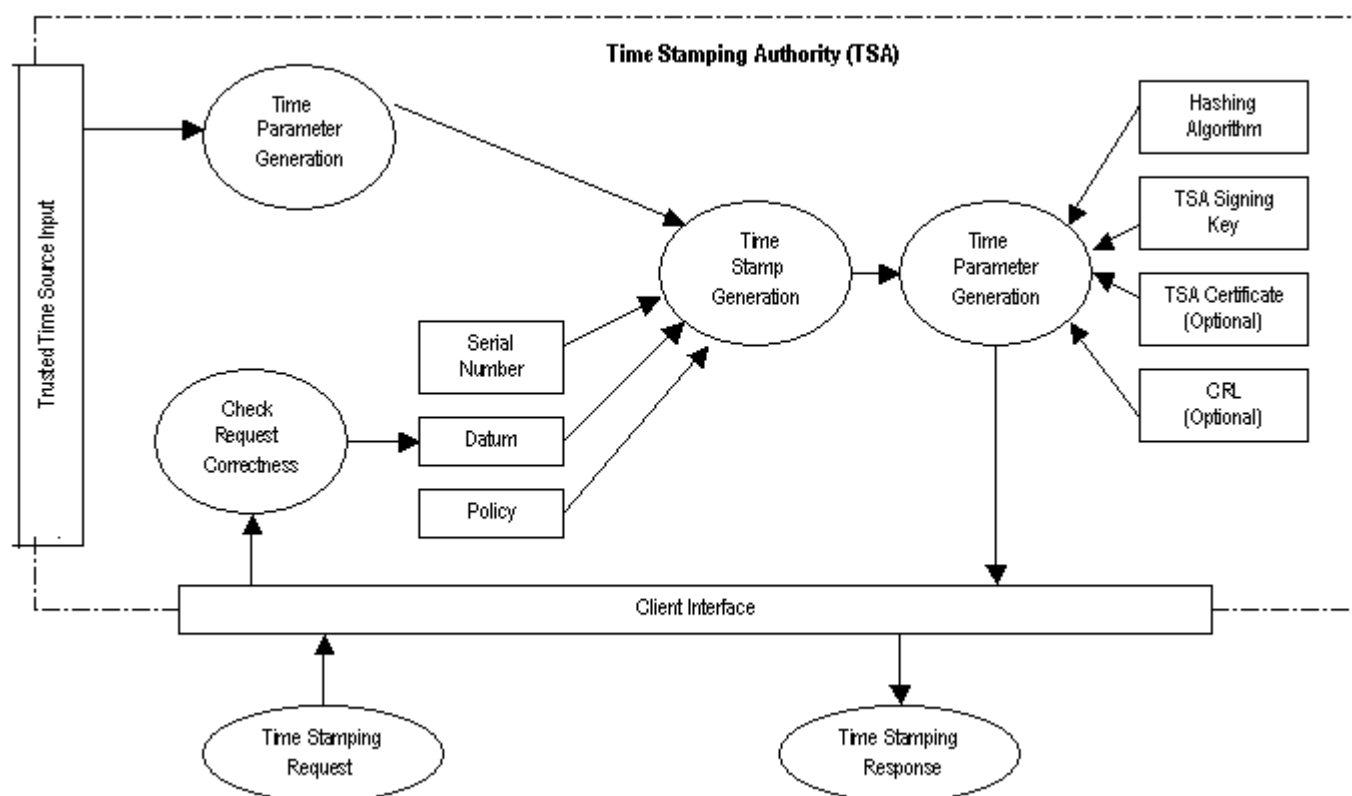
Time Stamping Authority (TSA)

Trusted Time Source Input

Time Parameter Generation

Time Stamp Generation

Time Parameter Generation

Hashing Algorithm

TSA Signing Key

TSA Certificate (Optional)

CRL (Optional)

Serial Number

Check Request Correctness

Datum

Policy

Client Interface

Time Stamping Request

Time Stamping Response